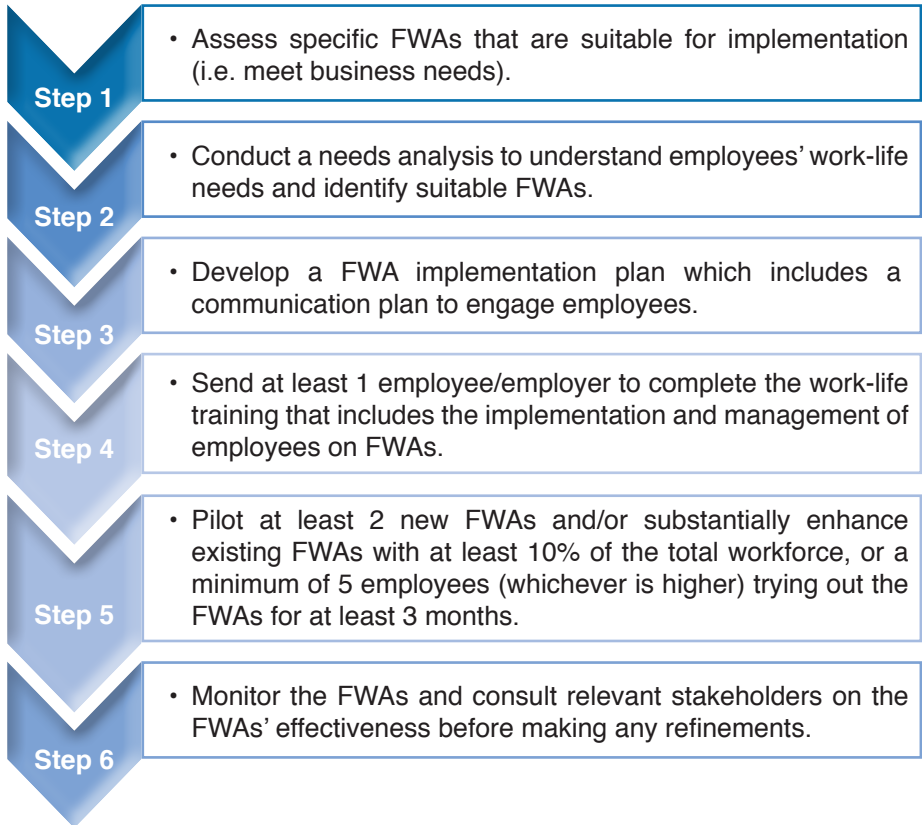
Step 1

• Assess specific FWAs that are suitable for implementation (i.e. meet business needs).

Step 2

• Conduct a needs analysis to understand employees' work-life needs and identify suitable FWAs.

Step 3

• Develop a FWA implementation plan which includes a communication plan to engage employees.

Step 4

• Send at least 1 employee/employer to complete the work-life training that includes the implementation and management of employees on FWAs.

Step 5

• Pilot at least 2 new FWAs and/or substantially enhance existing FWAs with at least 10% of the total workforce, or a minimum of 5 employees (whichever is higher) trying out the FWAs for at least 3 months.

Step 6

• Monitor the FWAs and consult relevant stakeholders on the FWAs' effectiveness before making any refinements.